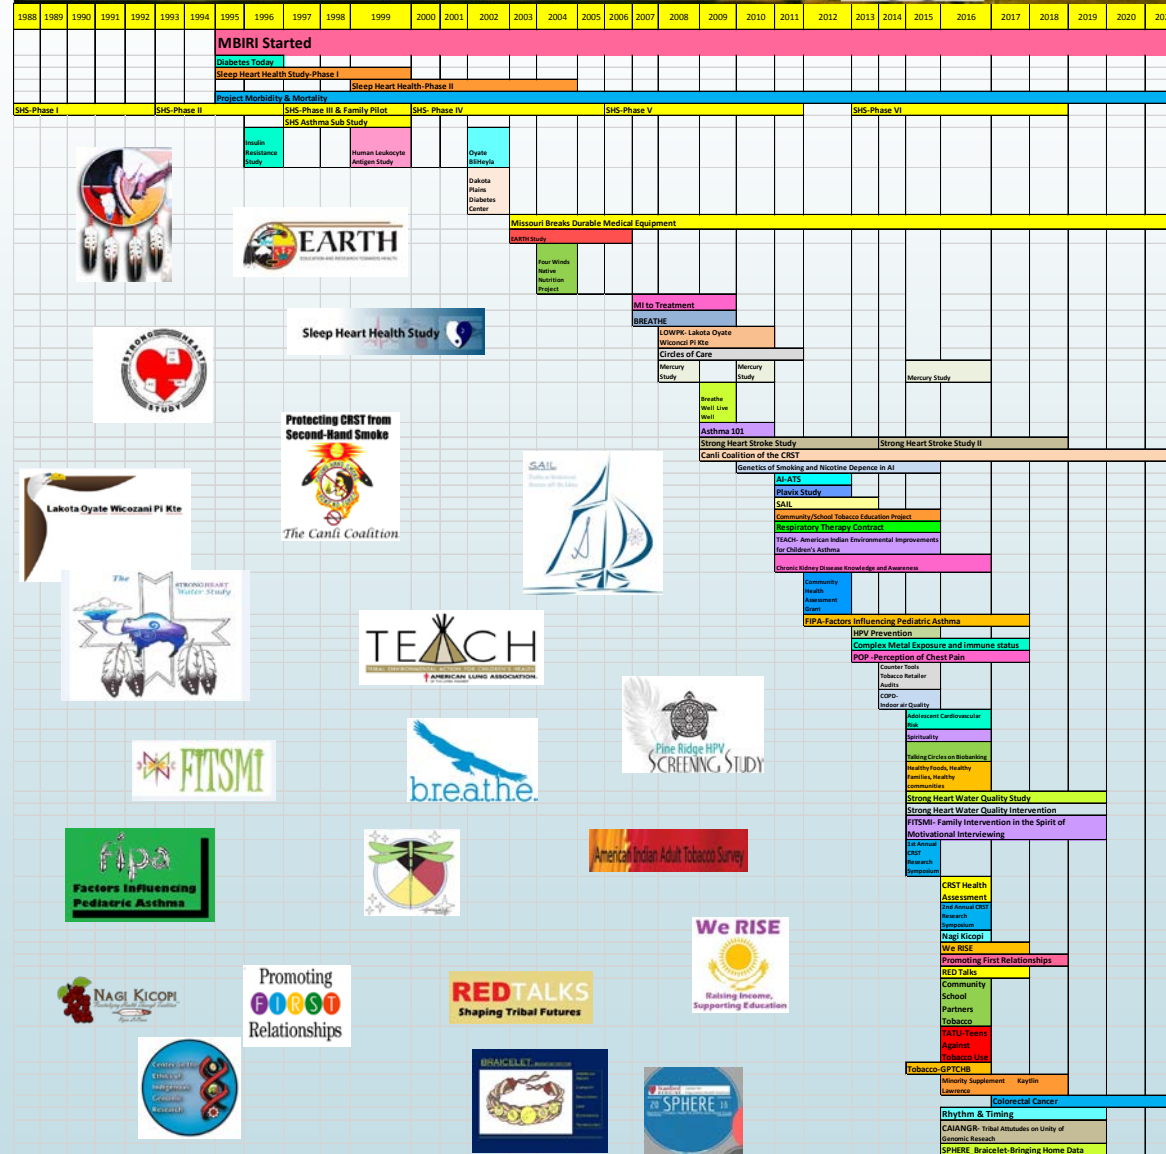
| 1988 | 1989 | 1990 | 1991 | 1992 | 1993 | 1994 | 1995 | 1996 | 1997 | 1998 | 1999 | 2000 | 2001 | 2002 | 2003 | 2004 | 2005 | 2006 | 2007 | 2008 | 2009 | 2010 | 2011 | 2012 | 2013 | 2014 | 2015 | 2016 | 2017 | 2018 | 2019 | 2020 | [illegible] |
|---|---|---|---|---|---|---|---|---|---|---|---|---|---|---|---|---|---|---|---|---|---|---|---|---|---|---|---|---|---|---|---|---|---|

MBIRI Started
Diabetes Today
Sleep Heart Health Study-Phase I
Sleep Heart Health-Phase II
Project Morbidity & Mortality
SHS-Phase I
SHS-Phase II
SHS-Phase III & Family Pilot
SHS- Phase IV
SHS-Phase V
SHS-Phase VI
SHS Asthma Sub Study
Insulin Resistance Study
Human Leukocyte Antigen Study
Oyate BliHeyla
Dakota Plains Diabetes Center
Missouri Breaks Durable Medical Equipment
EARTH Study
Four Winds Native Nutrition Project
MI to Treatment
BREATHE
LOWPK- Lakota Oyate Wiconczi Pi Kte
Circles of Care
Mercury Study
Mercury Study
Mercury Study
Breathe Well Live Well
Asthma 101
Strong Heart Stroke Study
Strong Heart Stroke Study II
Canli Coalition of the CRST
Genetics of Smoking and Nicotine Depence in AI
AI-ATS
Plavix Study
SAIL
Community/School Tobacco Education Project
Respiratory Therapy Contract
TEACH- American Indian Environmental Improvements for Children's Asthma
Chronic Kidney Disease Knowledge and Awareness
Community Health Assessment Grant
FIPA-Factors Influencing Pediatric Asthma
HPV Prevention
Complex Metal Exposure and immune status
POP -Perception of Chest Pain
Counter Tools Tobacco Retailer Audits
COPD- Indoor air Quality
Adolescent Cardiovascular Risk
Spirituality
Talking Circles on Biobanking
Healthy Foods, Healthy Families, Healthy communities
Strong Heart Water Quality Study
Strong Heart Water Quality Intervention
FITSMI- Family Intervention in the Spirit of Motivational Interviewing
1st Annual CRST Research Symposium
CRST Health Assessment
2nd Annual CRST Research Symposium
Nagi Kicopi
We RISE
Promoting First Relationships
RED Talks
Community School Partners Tobacco
TATU-Teens Against Tobacco Use
Tobacco-GPTCHB
Minority Supplement Kaytlin Lawrence
Colorectal Cancer
Rhythm & Timing
CAIANGR- Tribal Attitudes on Unity of Genomic Research
SPHERE Bracelet-Bringing Home Data

EARTH
EDUCATION AND RESEARCH TOWARDS HEALTH
Sleep Heart Health Study
STRONG HEART STUDY
Protecting CRST from Second-Hand Smoke
The Canli Coalition
Lakota Oyate Wicozani Pi Kte
SAIL
The STRONG HEART Water Study
TEACH
TRIBAL ENVIRONMENTAL ACTION FOR CHILDREN'S HEALTH
AMERICAN LUNG ASSOCIATION.
Pine Ridge HPV SCREENING STUDY
FITSMI
breathe
fipa
Factors Influencing Pediatric Asthma
American Indian Adult Tobacco Survey
We RISE
Raising Income, Supporting Education
NAGI KICOPI
Promoting FIRST Relationships
RED TALKS
Shaping Tribal Futures
Center for the Ethics of Indigenous Genomic Research
BRAICELET
SPHERE